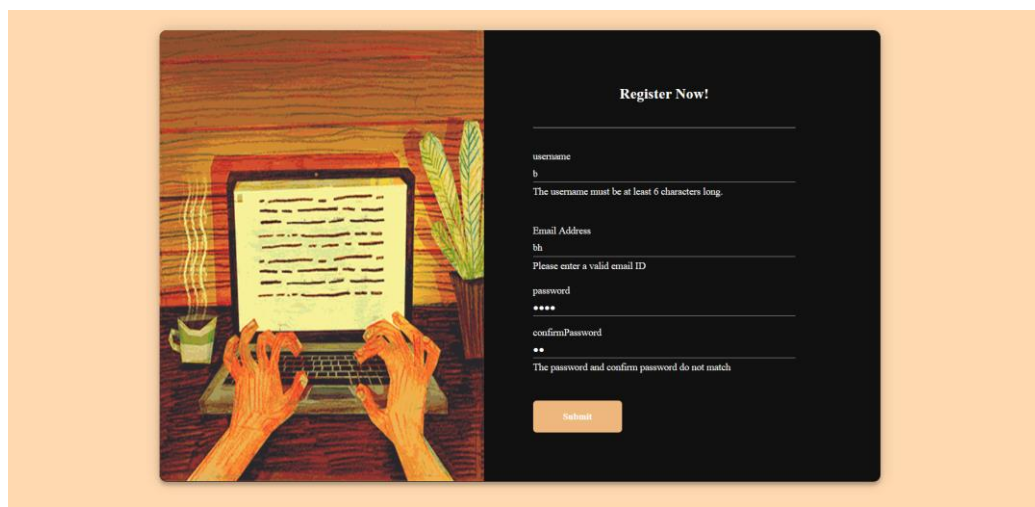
Register Now!

username

b

The username must be at least 6 characters long.

Email Address

bh

Please enter a valid email ID

password

••••

confirmPassword

••

The password and confirm password do not match

Submit